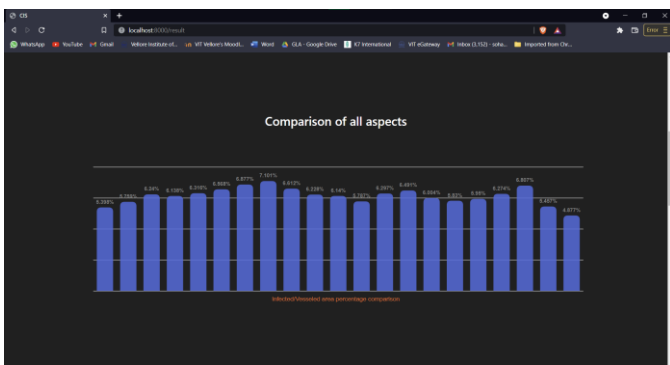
OS
localhost:8000/result
WhatsApp YouTube Gmail Vellore Institute of... VIT Vellore's Moodl... Word GLA - Google Drive K7 International VIT eGateway Inbox (1,152) - soha... Imported from Chr...
Error

Comparison of all aspects

5.209% 5.755% 6.34% 6.139% 6.258% 6.668% 6.977% 7.101% 6.613% 6.228% 6.14% 5.767% 6.297% 6.491% 6.004% 5.82% 5.99% 6.274% 6.857% 5.487% 4.877%

Infected/Wounded area percentage comparison